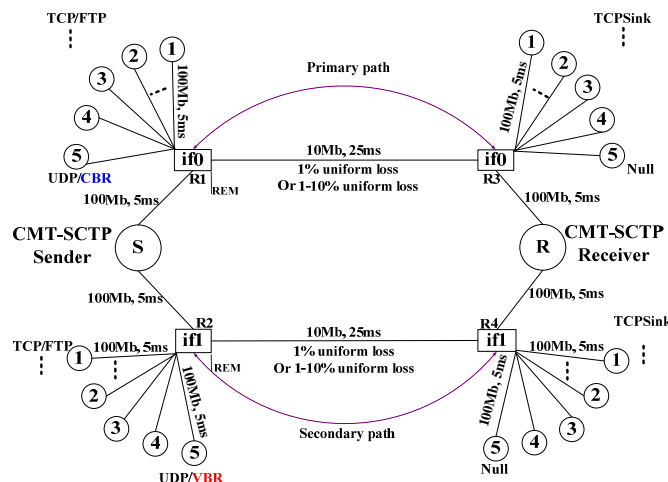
TCP/FTP
⋮
1
2
3
4
5
100Mb, 5ms
UDP/CBR
if0
R1
REM
Primary path
10Mb, 25ms
1% uniform loss
Or 1-10% uniform loss
if0
R3
TCPSink
⋮
1
2
3
4
5
Null
100Mb, 5ms
100Mb, 5ms
CMT-SCTP
Sender
S
100Mb, 5ms
R
CMT-SCTP
Receiver
100Mb, 5ms
100Mb, 5ms
R2
if1
REM
TCP/FTP
⋮
100Mb, 5ms
1
2
3
4
5
100Mb, 5ms
UDP/VBR
10Mb, 25ms
1% uniform loss
Or 1-10% uniform loss
Secondary path
R4
if1
TCPSink
⋮
100Mb, 5ms
1
2
3
4
5
Null
100Mb, 5ms